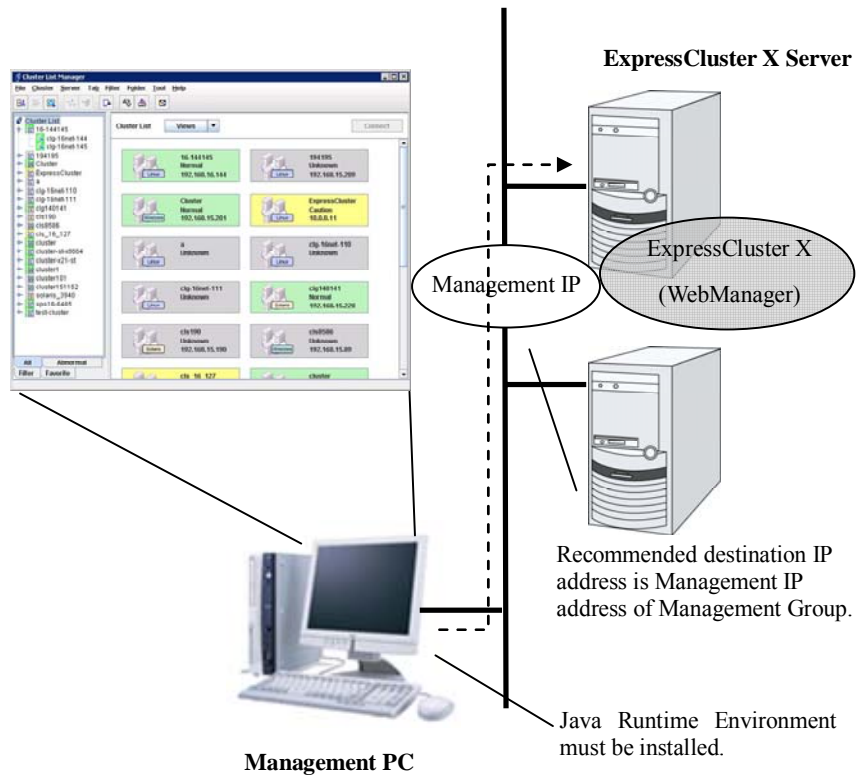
ExpressCluster X Server

Cluster List Manager

File Cluster Server Tally Filter Folder Tool Help

Cluster List

16-144145

clp-16mt-144

clp-16mt-145

194195

Cluster

ExpressCluster

clp-16mt-110

clp-16mt-111

clg140141

cls190

cls8586

cls_16_127

cluster

cluster1

cluster101

cluster151152

solaris_3940

test-cluster

All Abnormal

Filter Favorite

Cluster List Views Connect

16-144145 Normal 192.168.16.144

194195 Unknown 192.168.15.200

Cluster Normal 192.168.15.201

ExpressCluster Caution 10.0.0.11

x Unknown

clp-16mt-110 Unknown

clp-16mt-111 Unknown

clg140141 Normal 192.168.15.220

cls190 Unknown 192.168.15.190

cls8586 Unknown 192.168.15.80

cls_16_127

cluster

Management IP

ExpressCluster X

(WebManager)

Recommended destination IP address is Management IP address of Management Group.

Java Runtime Environment must be installed.

Management PC